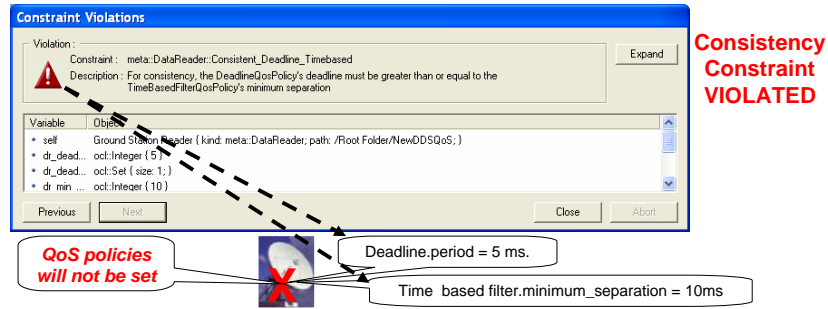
Constraint Violations

Violation :

Constraint : meta::DataReader::Consistent_Deadline_Timebased

Description : For consistency, the DeadlineQosPolicy's deadline must be greater than or equal to the TimeBasedFilterQosPolicy's minimum separation

Expand

| Variable | Object |
|---|---|
| self | Ground Station Reader { kind: meta::DataReader; path: /Root Folder/NewDDSQoS; } |
| dr_dead... | ocl::Integer { 5 } |
| dr_dead... | ocl::Set { size: 1; } |
| dr_min ... | ocl::Integer { 10 } |

Previous

Next

Close

Abort

Consistency Constraint VIOLATED

QoS policies will not be set

Deadline.period = 5 ms.

Time based filter.minimum_separation = 10ms